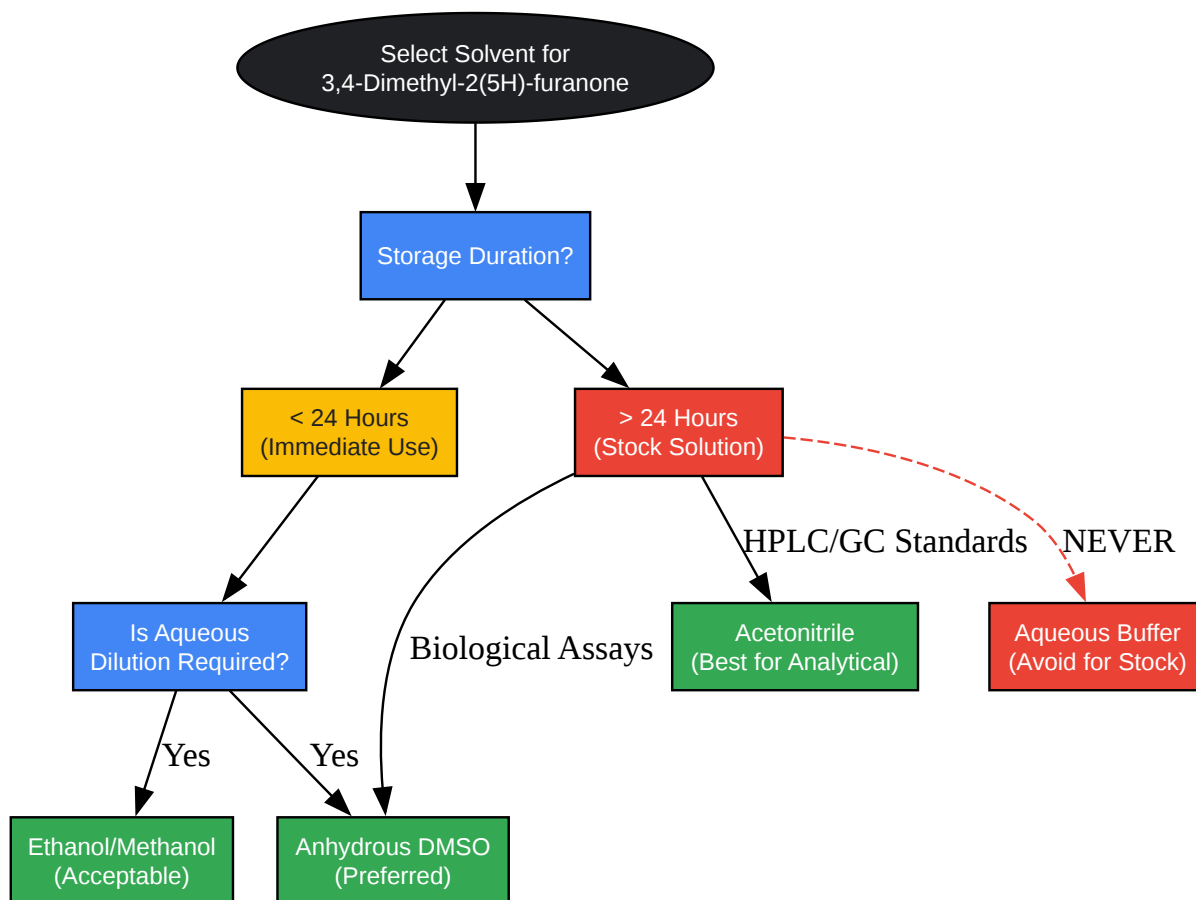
Select Solvent for
3,4-Dimethyl-2(5H)-furanone

Storage Duration?

< 24 Hours
(Immediate Use)

> 24 Hours
(Stock Solution)

HPLC/GC Standards

NEVER

Is Aqueous
Dilution Required?

Biological Assays

Acetonitrile
(Best for Analytical)

Aqueous Buffer
(Avoid for Stock)

Yes

Yes

Ethanol/Methanol
(Acceptable)

Anhydrous DMSO
(Preferred)